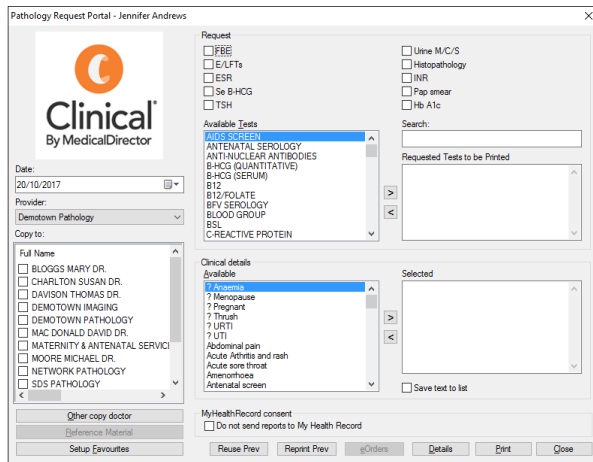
Pathology Request Portal - Jennifer Andrews

Clinical®
By MedicalDirector

Date:
20/10/2017

Provider:
Demotown Pathology

Copy to:

Full Name
BLOGGS MARY DR.
CHARLTON SUSAN DR.
DAVISON THOMAS DR.
DEMOTOWN IMAGING
DEMOTOWN PATHOLOGY
MAC DONALD DAVID DR.
MATERNITY & ANTENATAL SERVICI
MOORE MICHAEL DR.
NETWORK PATHOLOGY
SDS PATHOLOGY

Other copy doctor
Reference Material
Setup Favourites

Request
FBC
E/LFTs
ESR
Se B-HCG
TSH
Urine M/C/S
Histopathology
INR
Pap smear
Hb A1c

Available Tests
AIDS SCREEN
ANTENATAL SEROLOGY
ANTI-NUCLEAR ANTIBODIES
B-HCG (QUANTITATIVE)
B-HCG (SERUM)
B12
B12/FOLATE
BFV SEROLOGY
BLOOD GROUP
BSL
C-REACTIVE PROTEIN

Search:

Requested Tests to be Printed

>
<

Clinical details
Available
? Anaemia
? Menopause
? Pregnant
? Thrush
? URTI
? UTI
Abdominal pain
Acute Arthritis and rash
Acute sore throat
Amenorrhoea
Antenatal screen

Selected

>
<

Save text to list

MyHealthRecord consent
Do not send reports to My Health Record

Reuse Prev
Reprint Prev
eOrders
Details
Print
Close